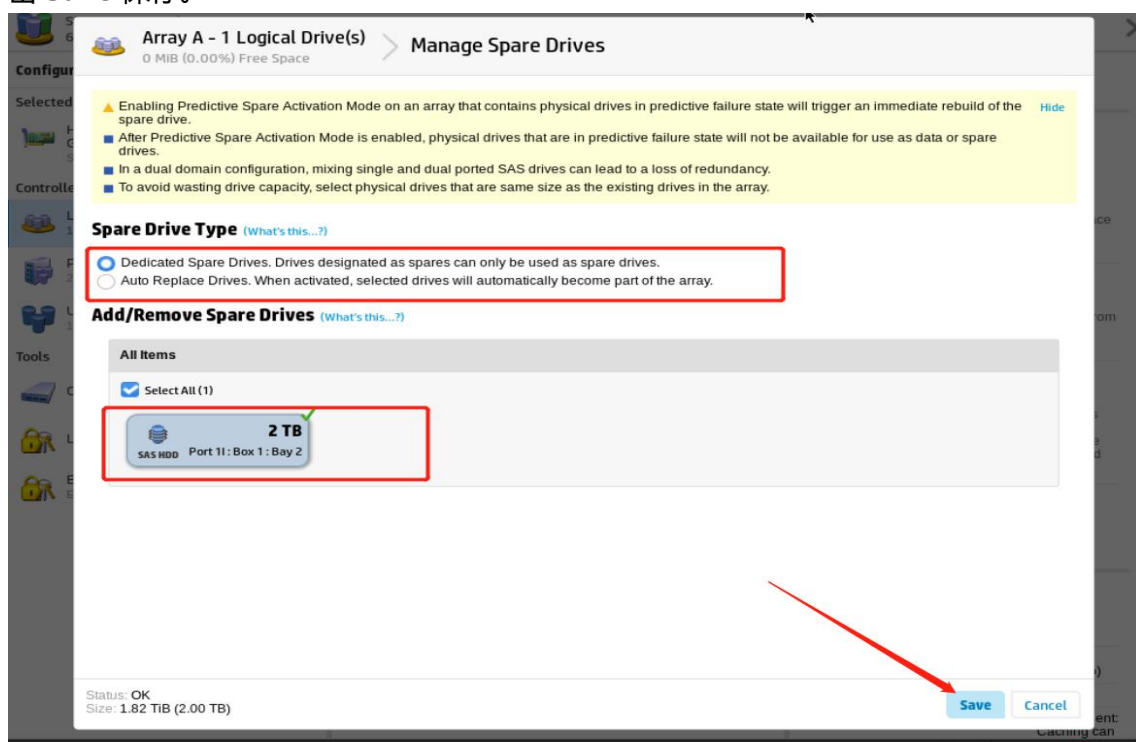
Array A - 1 Logical Drive(s)
0 MiB (0.00%) Free Space

Manage Spare Drives

Enabling Predictive Spare Activation Mode on an array that contains physical drives in predictive failure state will trigger an immediate rebuild of the spare drive.

Hide

After Predictive Spare Activation Mode is enabled, physical drives that are in predictive failure state will not be available for use as data or spare drives.

In a dual domain configuration, mixing single and dual ported SAS drives can lead to a loss of redundancy.

To avoid wasting drive capacity, select physical drives that are same size as the existing drives in the array.

Spare Drive Type (What's this...?)

Dedicated Spare Drives. Drives designated as spares can only be used as spare drives.

Auto Replace Drives. When activated, selected drives will automatically become part of the array.

Add/Remove Spare Drives (What's this...?)

All Items

Select All (1)

2 TB
SAS HDD Port 1I : Box 1 : Bay 2

Configur
Selected
Controlle
Tools

Status: OK
Size: 1.82 TiB (2.00 TB)

Save Cancel